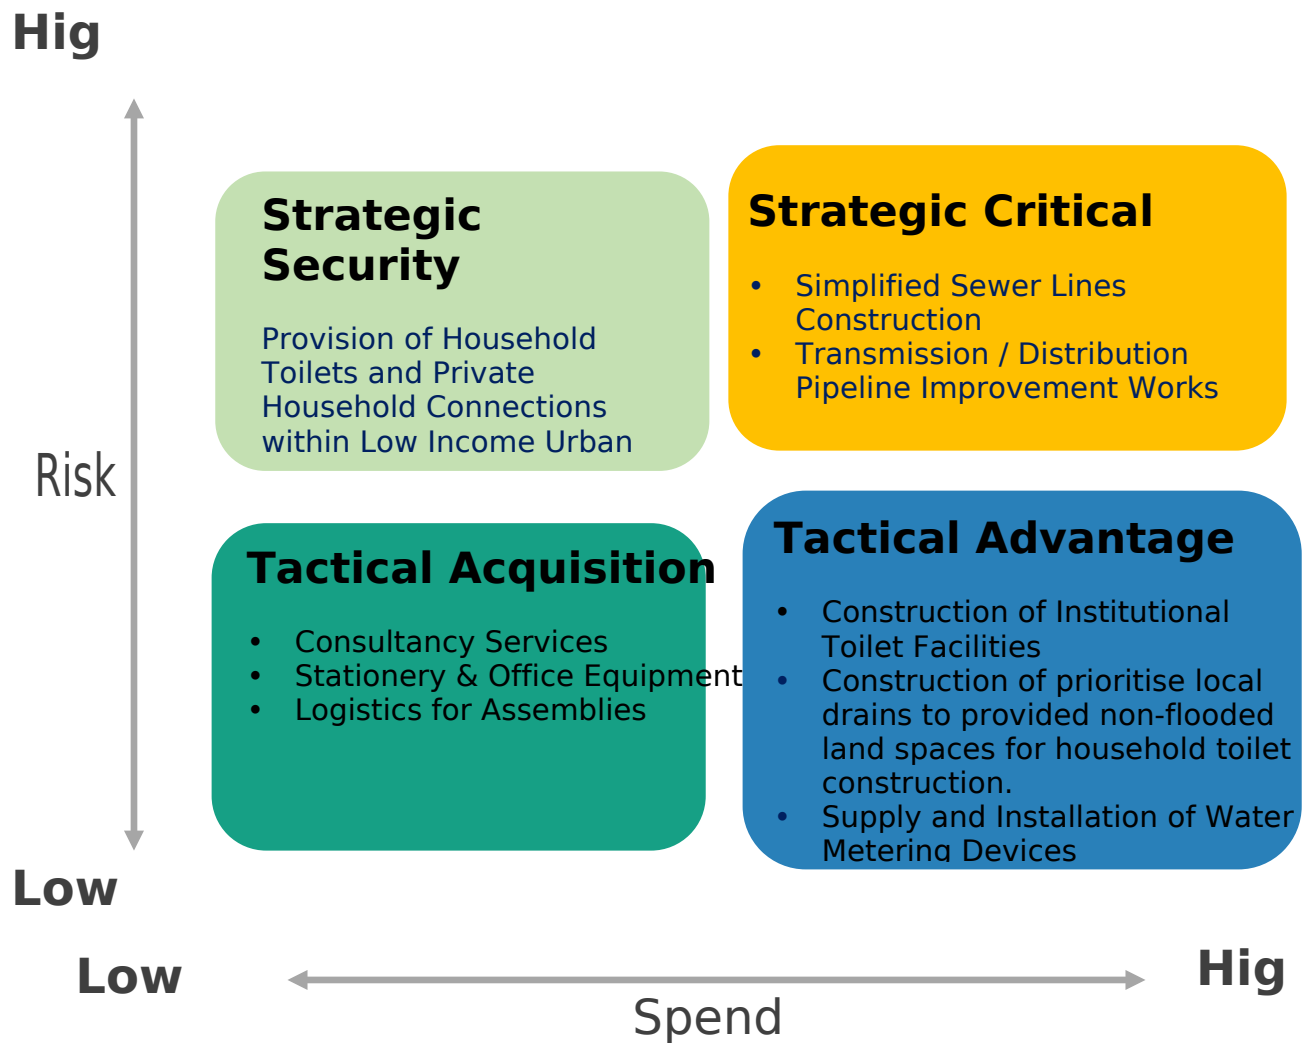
Hig

Risk

Low

Strategic Security

Provision of Household Toilets and Private Household Connections within Low Income Urban

Strategic Critical

- Simplified Sewer Lines Construction
- Transmission / Distribution Pipeline Improvement Works

Tactical Acquisition

- Consultancy Services
- Stationery & Office Equipment
- Logistics for Assemblies

Tactical Advantage

- Construction of Institutional Toilet Facilities
- Construction of prioritise local drains to provided non-flooded land spaces for household toilet construction.
- Supply and Installation of Water Metering Devices

Low

Spend

Hig